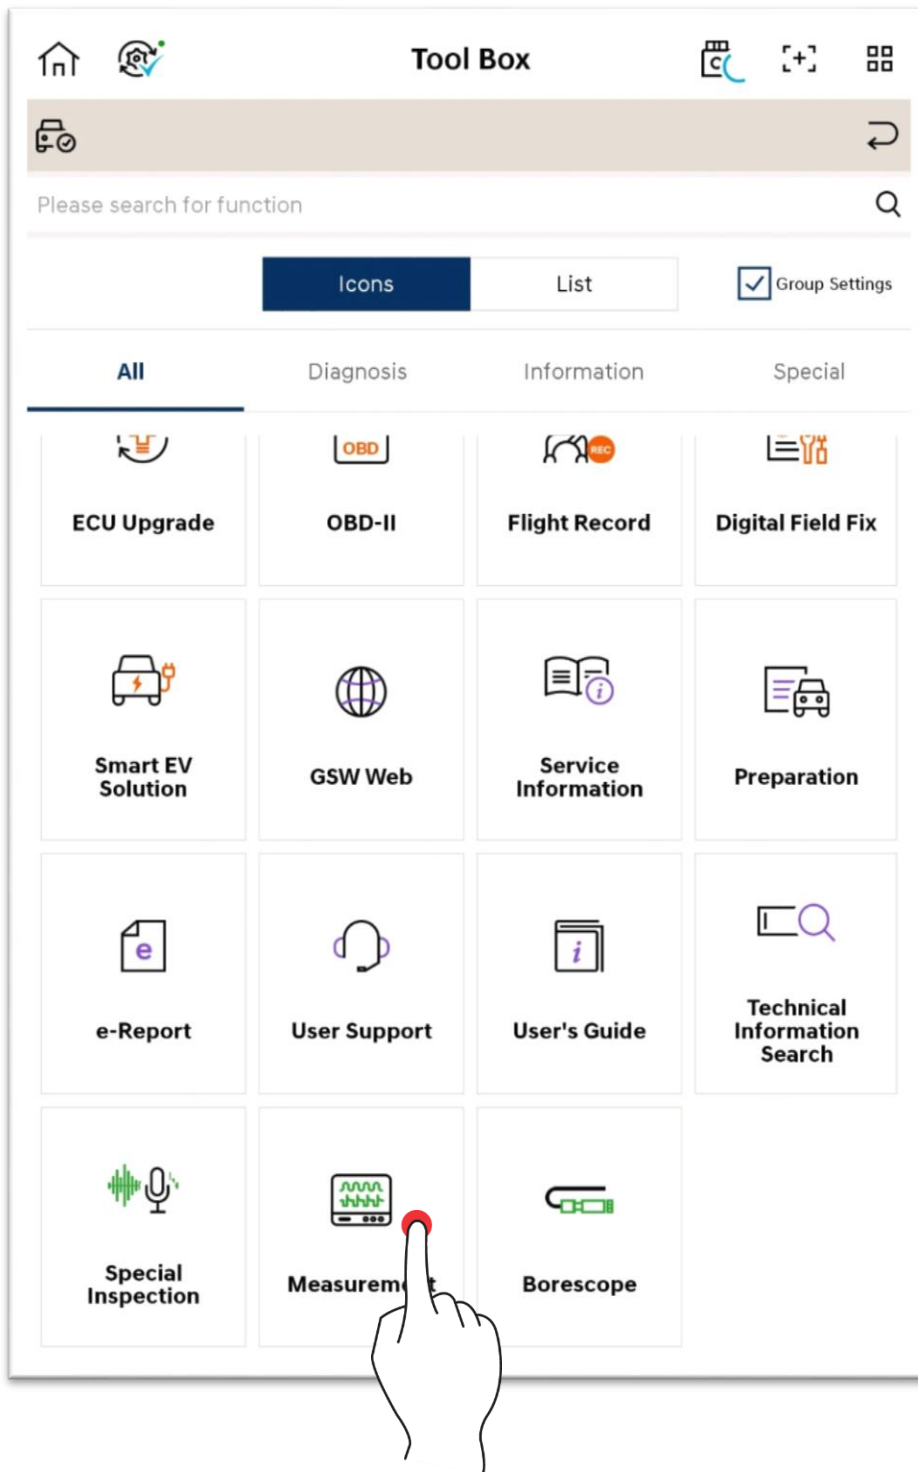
Tool Box

Please search for function

Icons
List
Group Settings

All
Diagnosis
Information
Special

OBD

ECU Upgrade
OBD-II
Flight Record
Digital Field Fix

Smart EV Solution
GSW Web
Service Information
Preparation

e-Report
User Support
User's Guide
Technical Information Search

Special Inspection
Measurem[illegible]t
Borescope